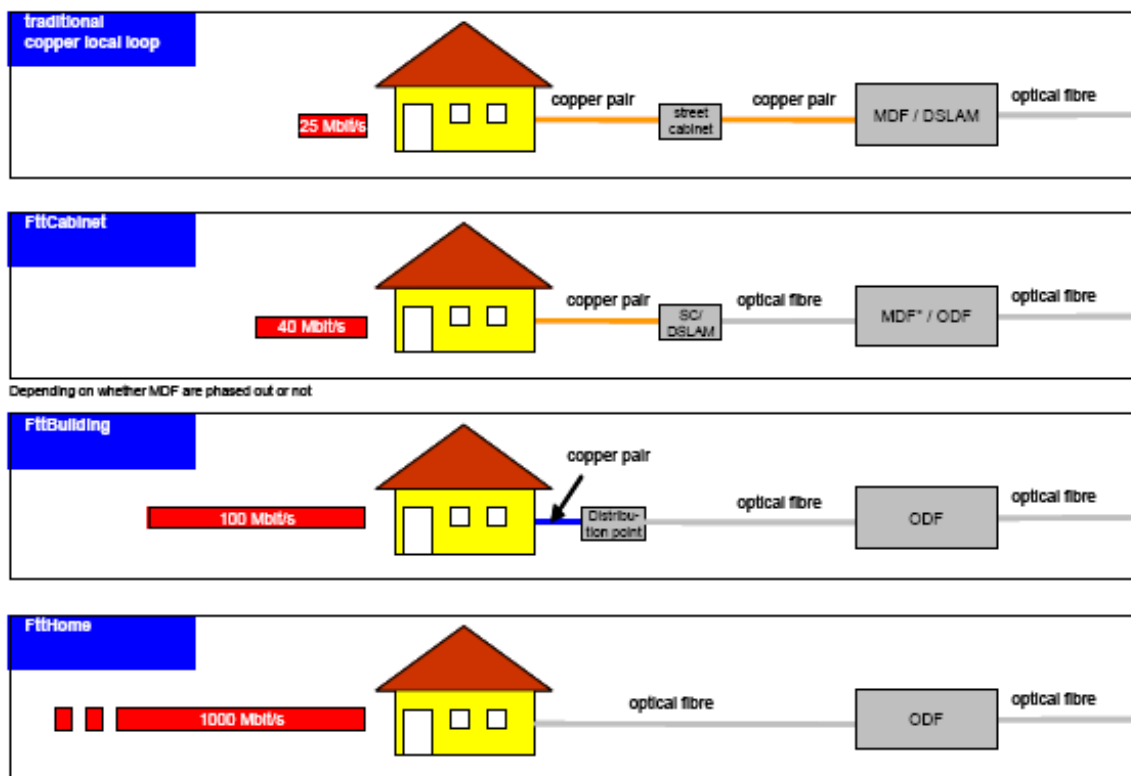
traditional copper local loop

25 Mbit/s

copper pair

street cabinet

copper pair

MDF / DSLAM

optical fibre

FttCabinet

40 Mbit/s

copper pair

SC/ DSLAM

optical fibre

MDF* / ODF

optical fibre

Depending on whether MDF are phased out or not

FttBuilding

100 Mbit/s

copper pair

Distribution point

optical fibre

ODF

optical fibre

FttHome

1000 Mbit/s

optical fibre

ODF

optical fibre